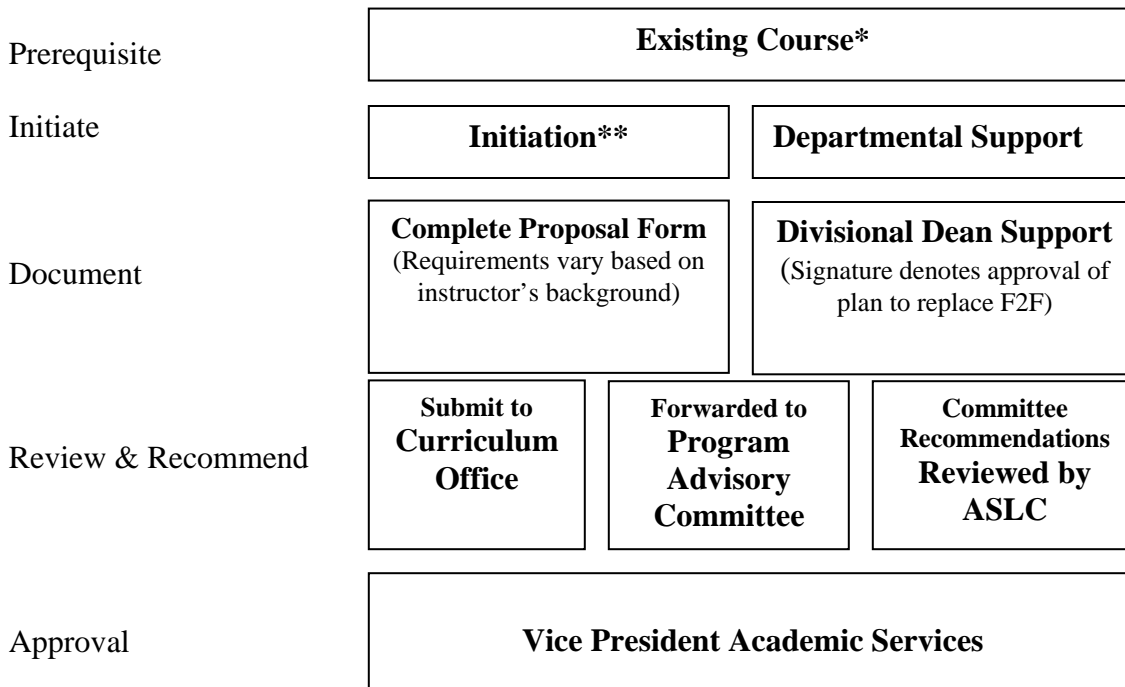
Prerequisite

Existing Course*

Initiate

Initiation**

Departmental Support

Document

Complete Proposal Form
(Requirements vary based on instructor's background)

Divisional Dean Support
(Signature denotes approval of plan to replace F2F)

Review & Recommend

Submit to Curriculum Office

Forwarded to Program Advisory Committee

Committee Recommendations Reviewed by ASLC

Approval

Vice President Academic Services